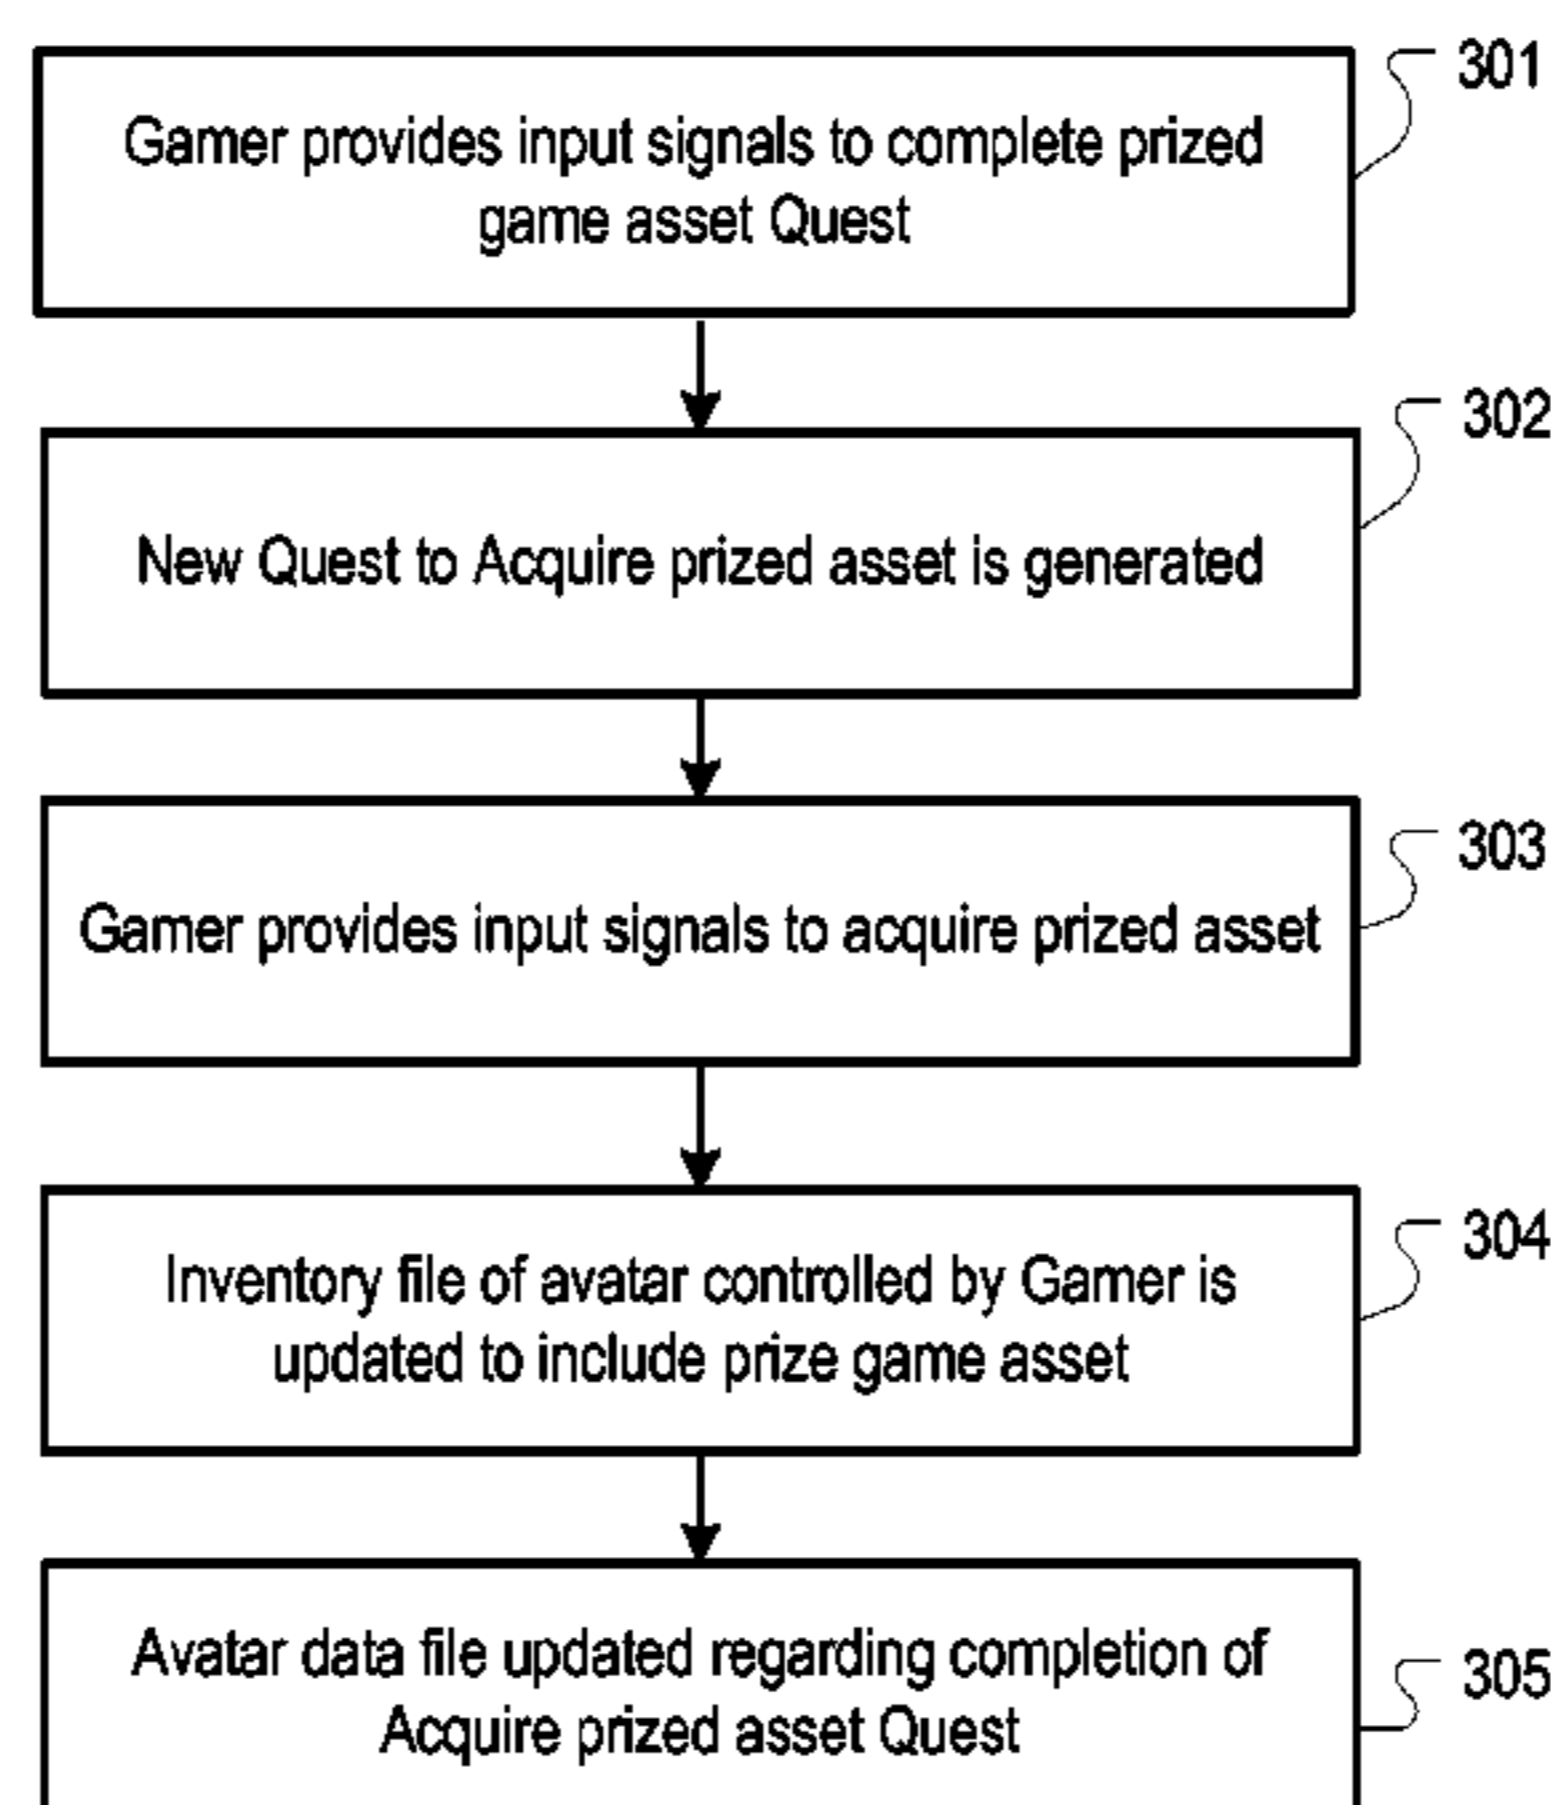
Gamer provides input signals to complete prized game asset Quest

301

New Quest to Acquire prized asset is generated

302

Gamer provides input signals to acquire prized asset

303

Inventory file of avatar controlled by Gamer is updated to include prize game asset

304

Avatar data file updated regarding completion of Acquire prized asset Quest

305